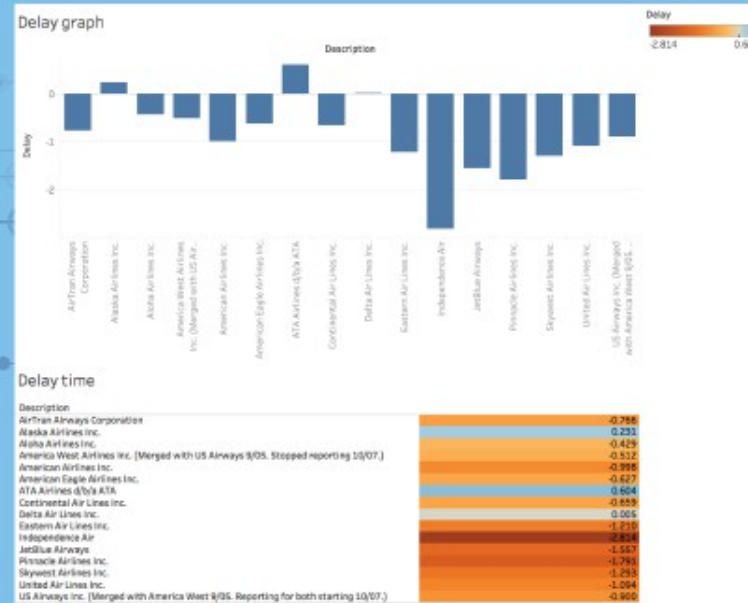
Delay graph

Description

Delay

-2.814

0.6

0

-1

-2

Delay

AirTran Airways Corporation

Alaska Airlines Inc.

Aloha Airlines Inc.

America West Airlines Inc. (Merged with US Air...

American Airlines Inc.

American Eagle Airlines Inc.

ATA Airlines d/b/a ATA

Continental Air Lines Inc.

Delta Air Lines Inc.

Eastern Air Lines Inc.

Independence Air

JetBlue Airways

Pinnacle Airlines Inc.

Skywest Airlines Inc.

United Air Lines Inc.

US Airways Inc. (Merged with America West 9/05...

Delay time

| Description | |
|---|---|
| AirTran Airways Corporation | -0.786 |
| Alaska Airlines Inc. | 0.231 |
| Aloha Airlines Inc. | -0.429 |
| America West Airlines Inc. (Merged with US Airways 9/05. Stopped reporting 10/07.) | -0.512 |
| American Airlines Inc. | -0.998 |
| American Eagle Airlines Inc. | -0.627 |
| ATA Airlines d/b/a ATA | 0.604 |
| Continental Air Lines Inc. | -0.659 |
| Delta Air Lines Inc. | 0.005 |
| Eastern Air Lines Inc. | -1.210 |
| Independence Air | -2.814 |
| JetBlue Airways | -1.557 |
| Pinnacle Airlines Inc. | -1.791 |
| Skywest Airlines Inc. | -1.293 |
| United Air Lines Inc. | -1.094 |
| US Airways Inc. (Merged with America West 9/05. Reporting for both starting 10/07.) | -0.900 |